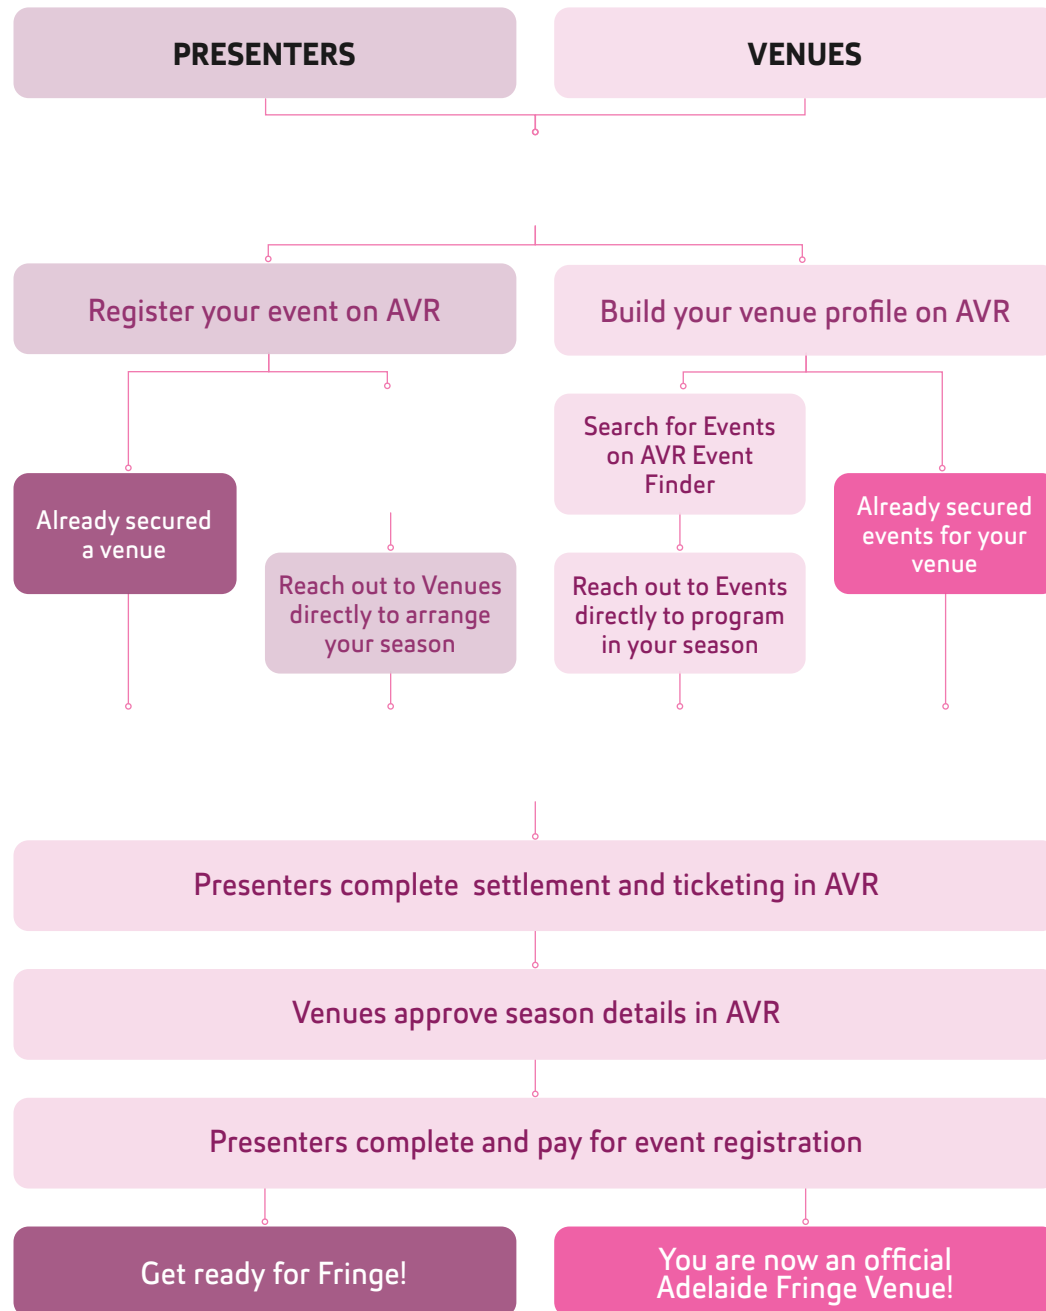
PRESENTERS

VENUES

Register your event on AVR

Build your venue profile on AVR

Already secured a venue

Reach out to Venues directly to arrange your season

Search for Events on AVR Event Finder

Reach out to Events directly to program in your season

Already secured events for your venue

Presenters complete settlement and ticketing in AVR

Venues approve season details in AVR

Presenters complete and pay for event registration

Get ready for Fringe!

You are now an official Adelaide Fringe Venue!